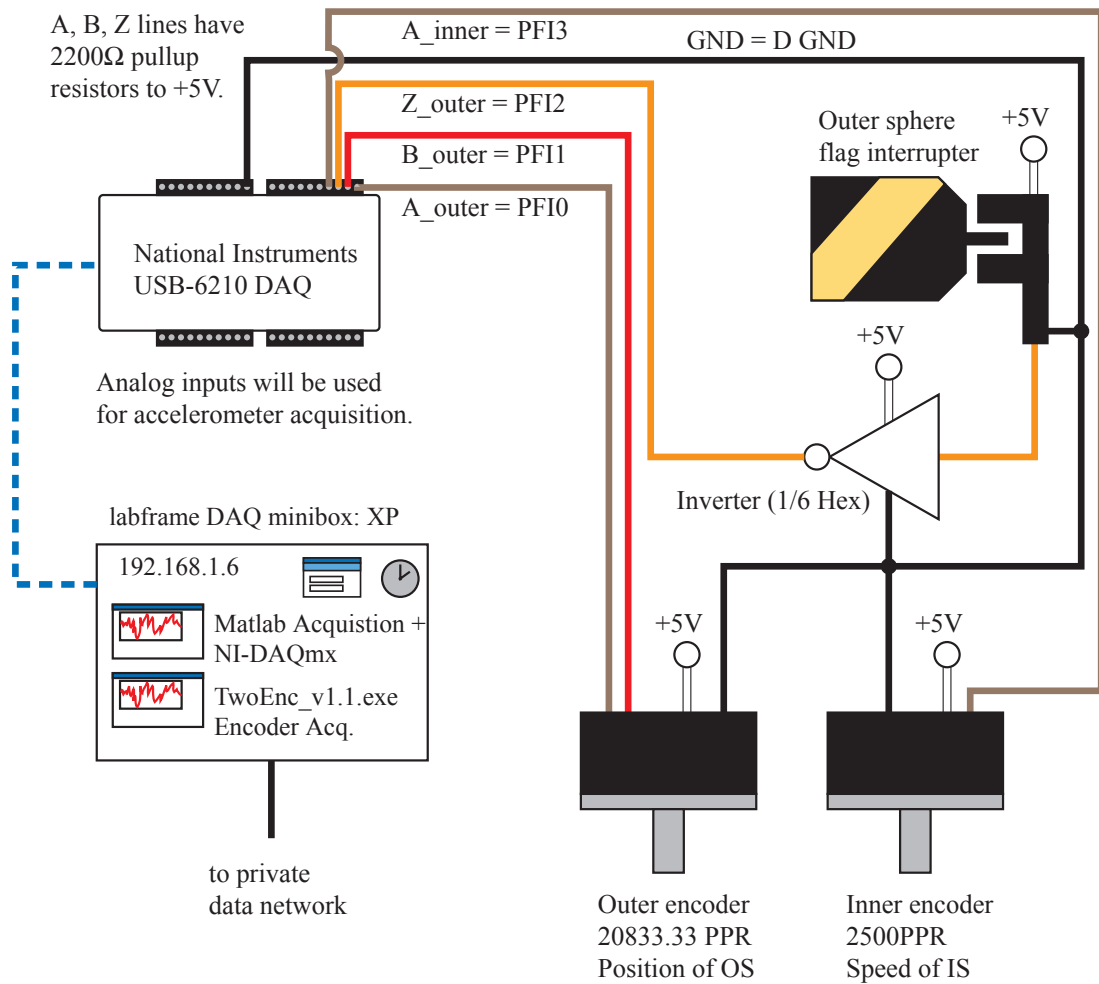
A, B, Z lines have 2200Ω pullup resistors to +5V.

A_inner = PFI3

GND = D GND

Z_outer = PFI2

B_outer = PFI1

A_outer = PFI0

Outer sphere flag interrupter

+5V

National Instruments USB-6210 DAQ

+5V

Analog inputs will be used for accelerometer acquisition.

Inverter (1/6 Hex)

labframe DAQ minibox: XP

192.168.1.6

Matlab Acquistion + NI-DAQmx

TwoEnc_v1.1.exe Encoder Acq.

+5V

+5V

to private data network

Outer encoder 20833.33 PPR Position of OS

Inner encoder 2500PPR Speed of IS